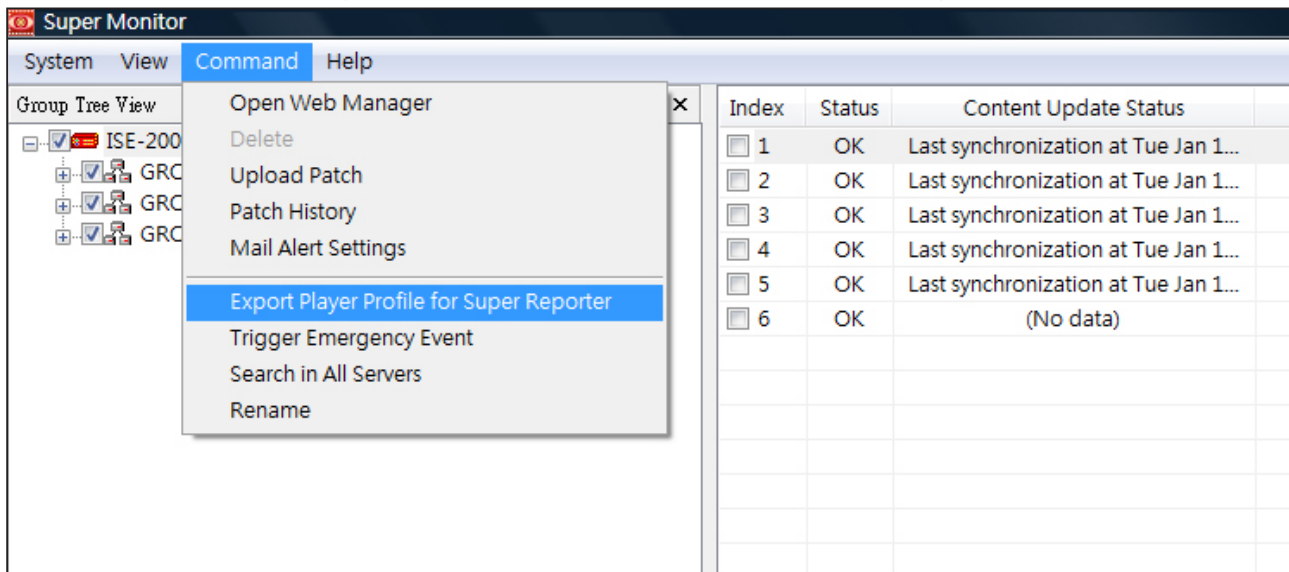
Super Monitor

System View Command Help

Group Tree View ×

ISE-200
GRC
GRC
GRC

Open Web Manager
Delete
Upload Patch
Patch History
Mail Alert Settings
Export Player Profile for Super Reporter
Trigger Emergency Event
Search in All Servers
Rename

| Index | Status | Content Update Status |
|---|---|---|
| 1 | OK | Last synchronization at Tue Jan 1... |
| 2 | OK | Last synchronization at Tue Jan 1... |
| 3 | OK | Last synchronization at Tue Jan 1... |
| 4 | OK | Last synchronization at Tue Jan 1... |
| 5 | OK | Last synchronization at Tue Jan 1... |
| 6 | OK | (No data) |